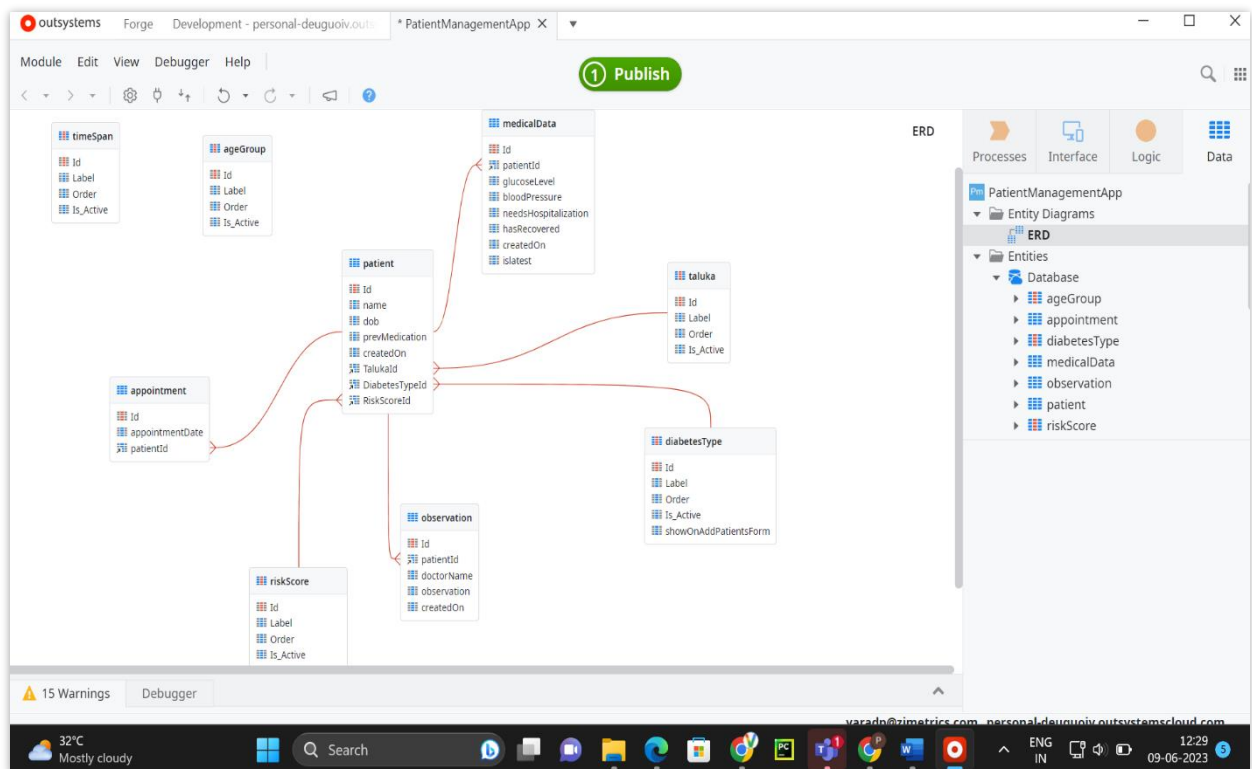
outsystems Forge Development - personal-deuguoiv.outs *PatientManagementApp ×

Module Edit View Debugger Help

1 Publish

ERD

timeSpan
Id
Label
Order
Is_Active

ageGroup
Id
Label
Order
Is_Active

medicalData
Id
patientId
glucoseLevel
bloodPressure
needsHospitalization
hasRecovered
createdOn
islatest

patient
Id
name
dob
prevMedication
createdOn
TalukaId
DiabetesTypeId
RiskScoreId

taluka
Id
Label
Order
Is_Active

appointment
Id
appointmentDate
patientId

diabetesType
Id
Label
Order
Is_Active
showOnAddPatientsForm

observation
Id
patientId
doctorName
observation
createdOn

riskScore
Id
Label
Order
Is_Active

Processes Interface Logic Data

PatientManagementApp
Entity Diagrams
ERD
Entities
Database
ageGroup
appointment
diabetesType
medicalData
observation
patient
riskScore

15 Warnings Debugger

varadp@zimetrics.com personal-deuguoiv.outsystemscloud.com

32°C
Mostly cloudy

Search

ENG
IN

12:29
09-06-2023